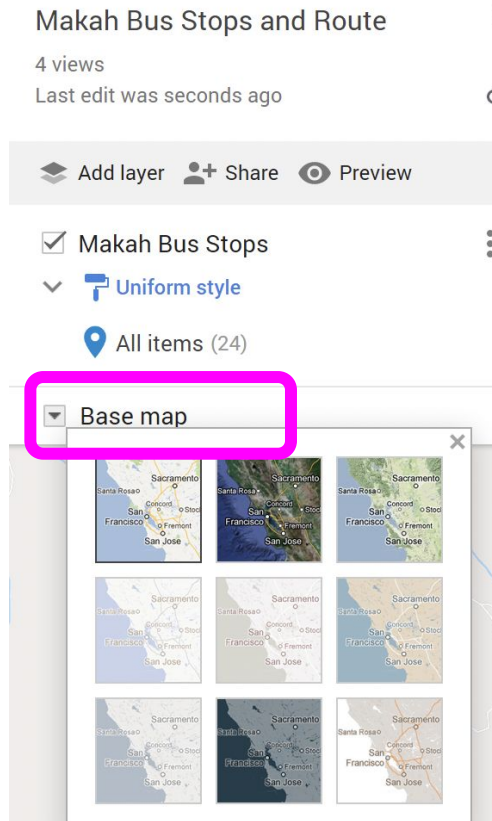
Makah Bus Stops and Route

4 views

Last edit was seconds ago

Add layer Share Preview

Makah Bus Stops

Uniform style

All items (24)

Base map

×

Sacramento
Santa Rosa
Concord
San Francisco
Stoc
Fremont
San Jose

Sacramento
Santa Rosa
Concord
San Francisco
Stoc
Fremont
San Jose

Sacramento
Santa Rosa
Concord
San Francisco
Stoc
Fremont
San Jose

Sacramento
Concord
San Francisco
Fremont
San Jose

Sacramento
Concord
San Francisco
Fremont
San Jose

Sacramento
Concord
San Francisco
Fremont
San Jose

Sacramento
Concord
San Francisco
Fremont
San Jose

Sacramento
Concord
San Francisco
Fremont
San Jose

Sacramento
Concord
San Francisco
Fremont
San Jose